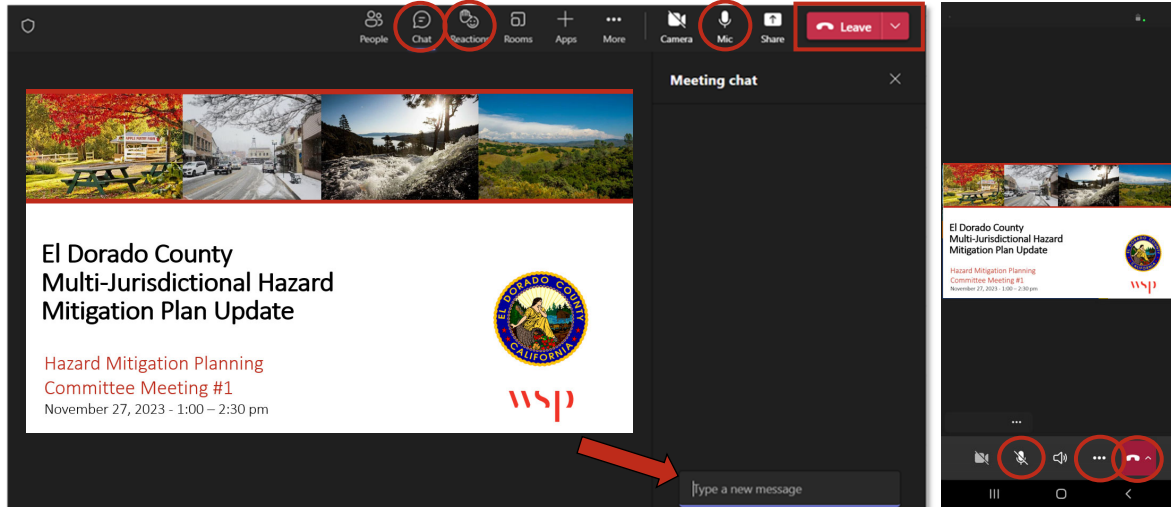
People Chat Reactions Rooms Apps More Camera Mic Share Leave

Meeting chat

El Dorado County Multi-Jurisdictional Hazard Mitigation Plan Update

Hazard Mitigation Planning Committee Meeting #1
November 27, 2023 - 1:00 – 2:30 pm

EL DORADO COUNTY CALIFORNIA

wsp

Type a new message

El Dorado County Multi-Jurisdictional Hazard Mitigation Plan Update

Hazard Mitigation Planning Committee Meeting #1
November 27, 2023 - 1:00 – 2:30 pm

wsp

...